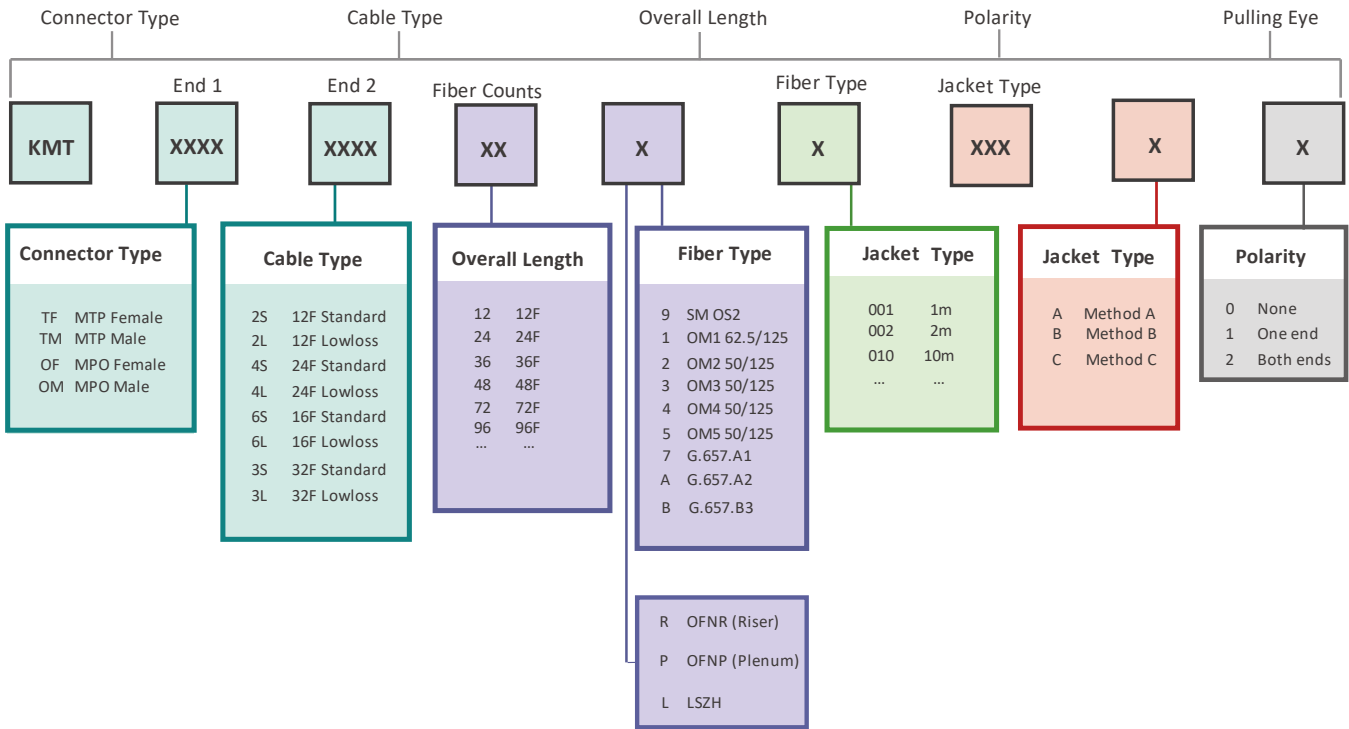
Connector Type Cable Type Overall Length Polarity Pulling Eye

End 1 End 2 Fiber Counts Fiber Type Jacket Type

KMT XXXX XXXX XX X X XXX X X

Connector Type

TF MTP Female
TM MTP Male
OF MPO Female
OM MPO Male

Cable Type

2S 12F Standard
2L 12F Lowloss
4S 24F Standard
4L 24F Lowloss
6S 16F Standard
6L 16F Lowloss
3S 32F Standard
3L 32F Lowloss

Overall Length

12 12F
24 24F
36 36F
48 48F
72 72F
96 96F
... ...

Fiber Type

9 SM OS2
1 OM1 62.5/125
2 OM2 50/125
3 OM3 50/125
4 OM4 50/125
5 OM5 50/125
7 G.657.A1
A G.657.A2
B G.657.B3

R OFNR (Riser)
P OFNP (Plenum)
L LSZH

Jacket Type

001 1m
002 2m
010 10m
... ...

Jacket Type

A Method A
B Method B
C Method C

Polarity

0 None
1 One end
2 Both ends